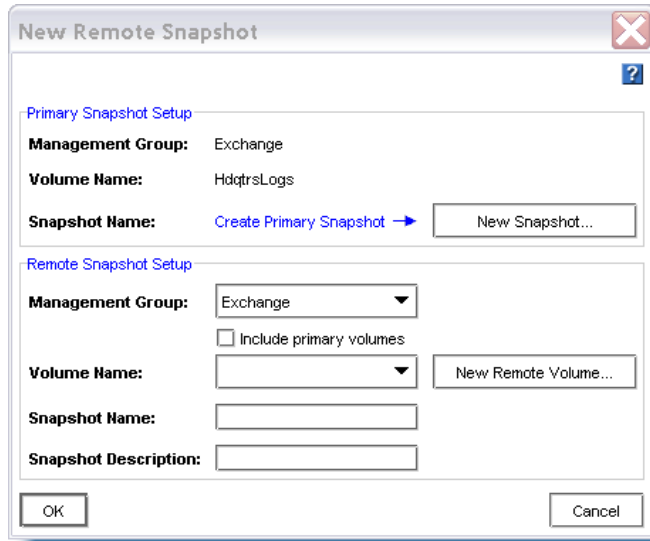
New Remote Snapshot

?

Primary Snapshot Setup

Management Group: Exchange

Volume Name: HdqtrsLogs

Snapshot Name: Create Primary Snapshot → New Snapshot...

Remote Snapshot Setup

Management Group: Exchange

Include primary volumes

Volume Name: New Remote Volume...

Snapshot Name:

Snapshot Description:

OK

Cancel